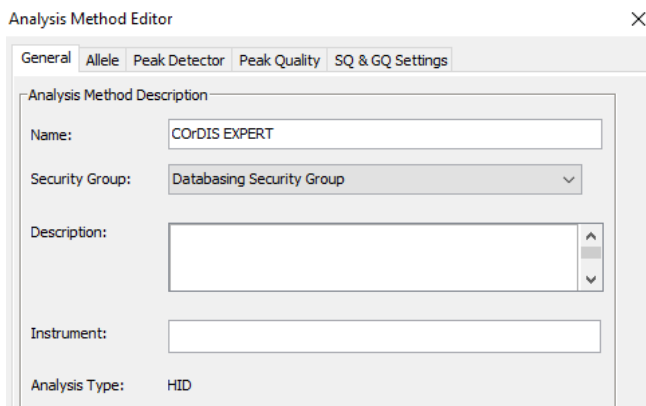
Analysis Method Editor

×

General | Allele | Peak Detector | Peak Quality | SQ & GQ Settings

Analysis Method Description

Name: COrDIS EXPERT

Security Group: Databasing Security Group

Description:

Instrument:

Analysis Type: HID